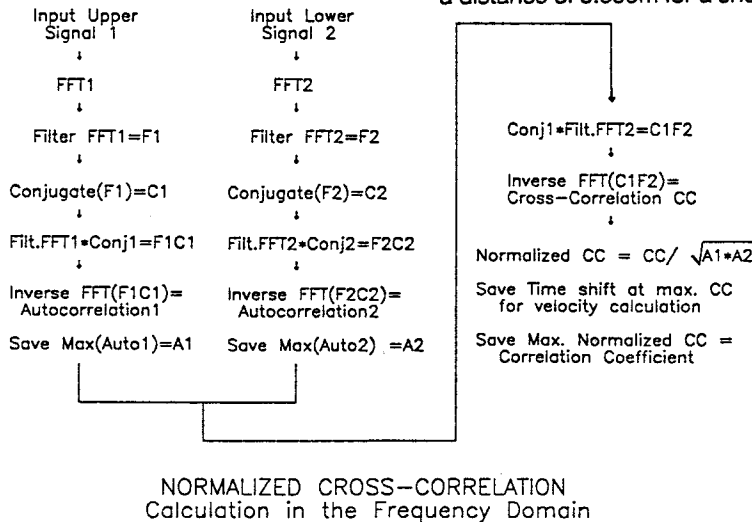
a distance of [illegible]

Input Upper Signal 1

FFT1

Filter FFT1=F1

Conjugate(F1)=C1

Filt.FFT1*Conj1=F1C1

Inverse FFT(F1C1)= Autocorrelation1

Save Max(Auto1)=A1

Input Lower Signal 2

FFT2

Filter FFT2=F2

Conjugate(F2)=C2

Filt.FFT2*Conj2=F2C2

Inverse FFT(F2C2)= Autocorrelation2

Save Max(Auto2) =A2

Conj1*Filt.FFT2=C1F2

Inverse FFT(C1F2)= Cross-Correlation CC

Normalized CC = CC/ $\sqrt{A1*A2}$

Save Time shift at max. CC for velocity calculation

Save Max. Normalized CC = Correlation Coefficient

NORMALIZED CROSS-CORRELATION
Calculation in the Frequency Domain